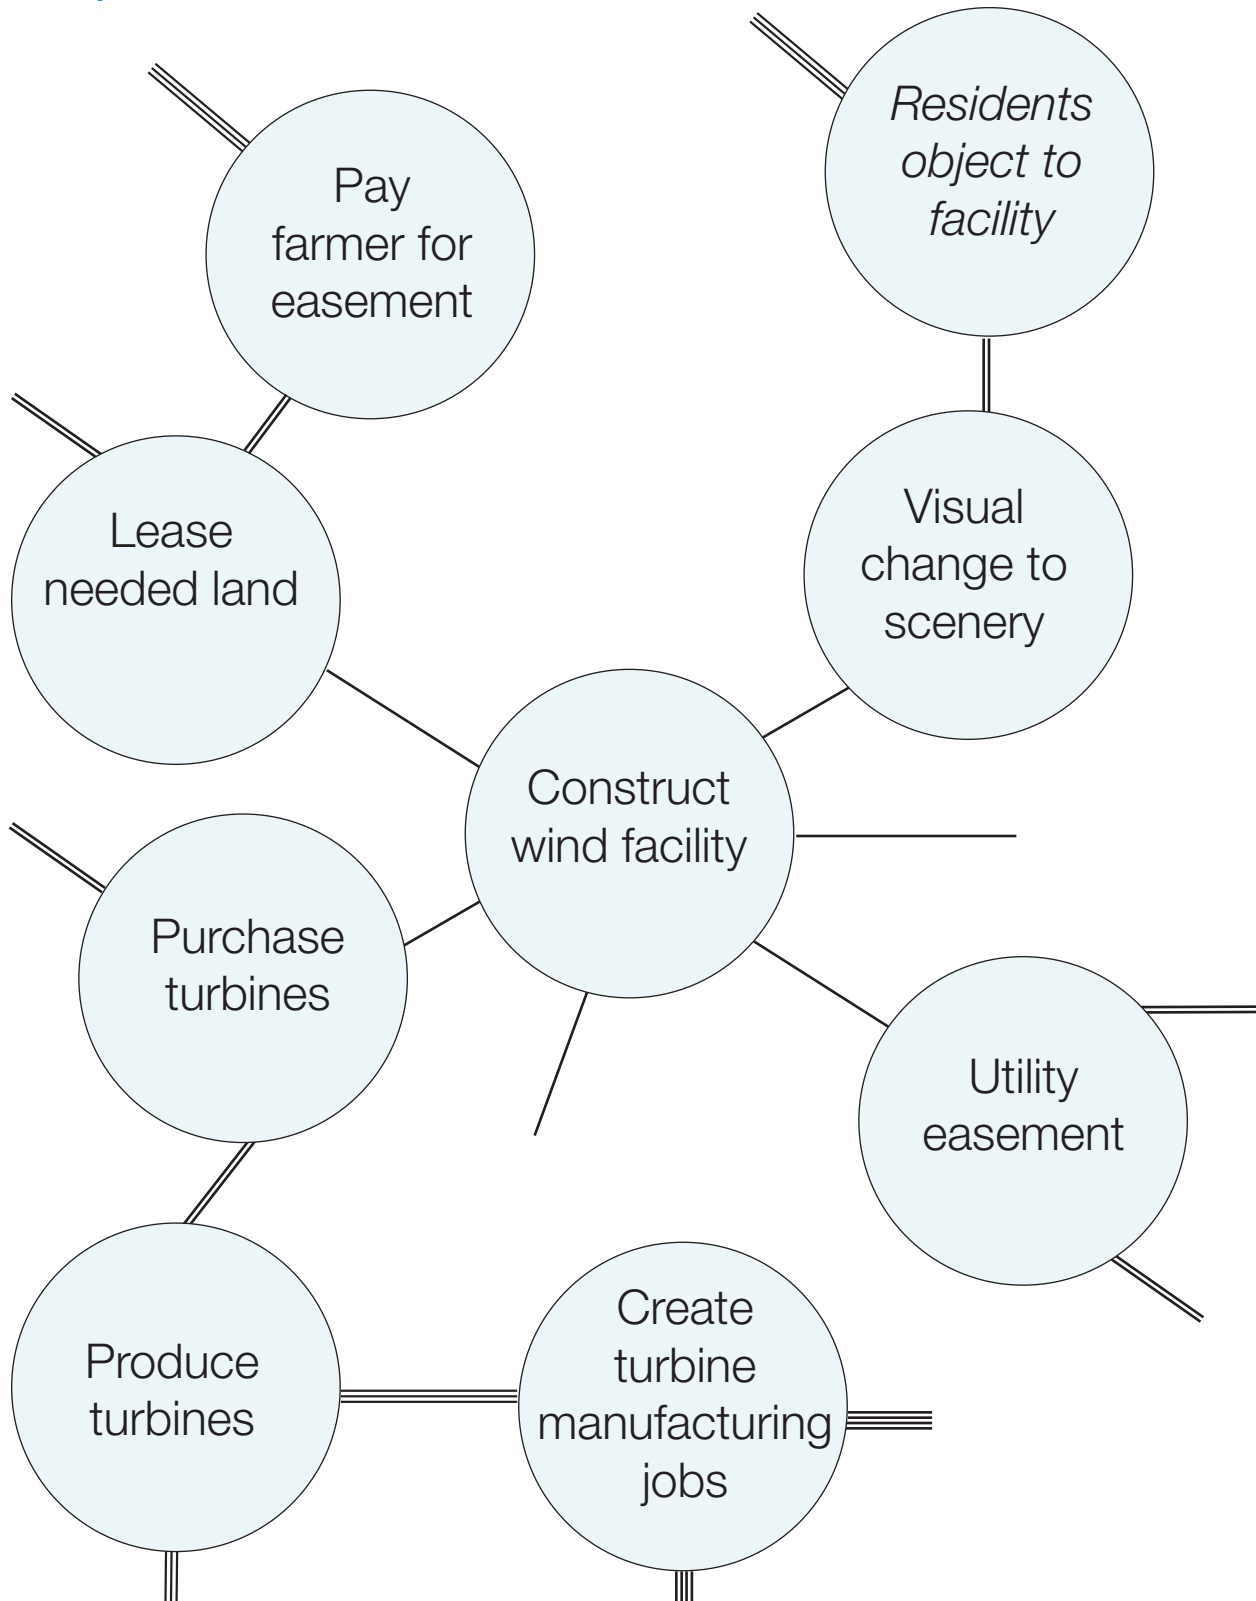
Pay farmer for easement

*Residents object to facility*

Lease needed land

Visual change to scenery

Construct wind facility

Purchase turbines

Utility easement

Produce turbines

Create turbine manufacturing jobs